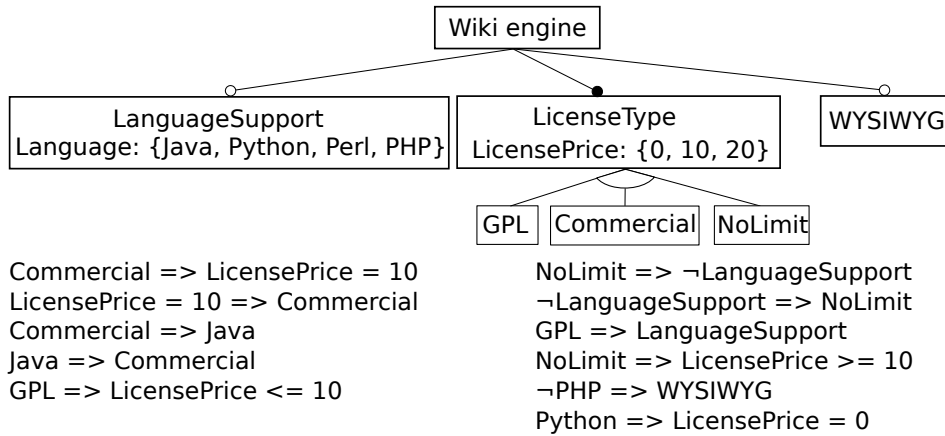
Wiki engine

LanguageSupport
Language: {Java, Python, Perl, PHP}

LicenseType
LicensePrice: {0, 10, 20}

WYSIWYG

GPL

Commercial

NoLimit

Commercial => LicensePrice = 10
LicensePrice = 10 => Commercial
Commercial => Java
Java => Commercial
GPL => LicensePrice <= 10

NoLimit => ¬LanguageSupport
¬LanguageSupport => NoLimit
GPL => LanguageSupport
NoLimit => LicensePrice >= 10
¬PHP => WYSIWYG
Python => LicensePrice = 0